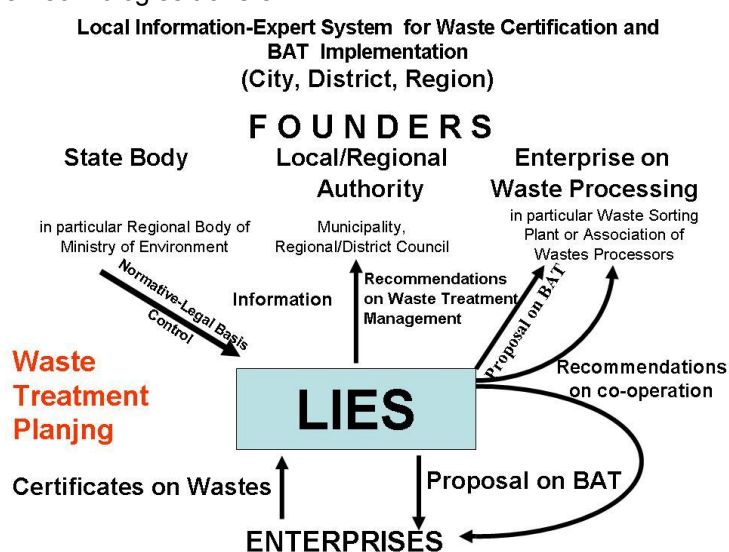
Local Information-Expert System for Waste Certification and BAT Implementation
(City, District, Region)

FOUNDERS

State Body

in particular Regional Body of Ministry of Environment

Local/Regional Authority

Municipality, Regional/District Council

Enterprise on Waste Processing

in particular Waste Sorting Plant or Association of Wastes Processors

Normative-Legal Basis

Control

Information

Recommendations on Waste Treatment Management

Proposal on BAT

Recommendations on co-operation

Waste Treatment Planjng

LIES

Certificates on Wastes

Proposal on BAT

ENTERPRISES